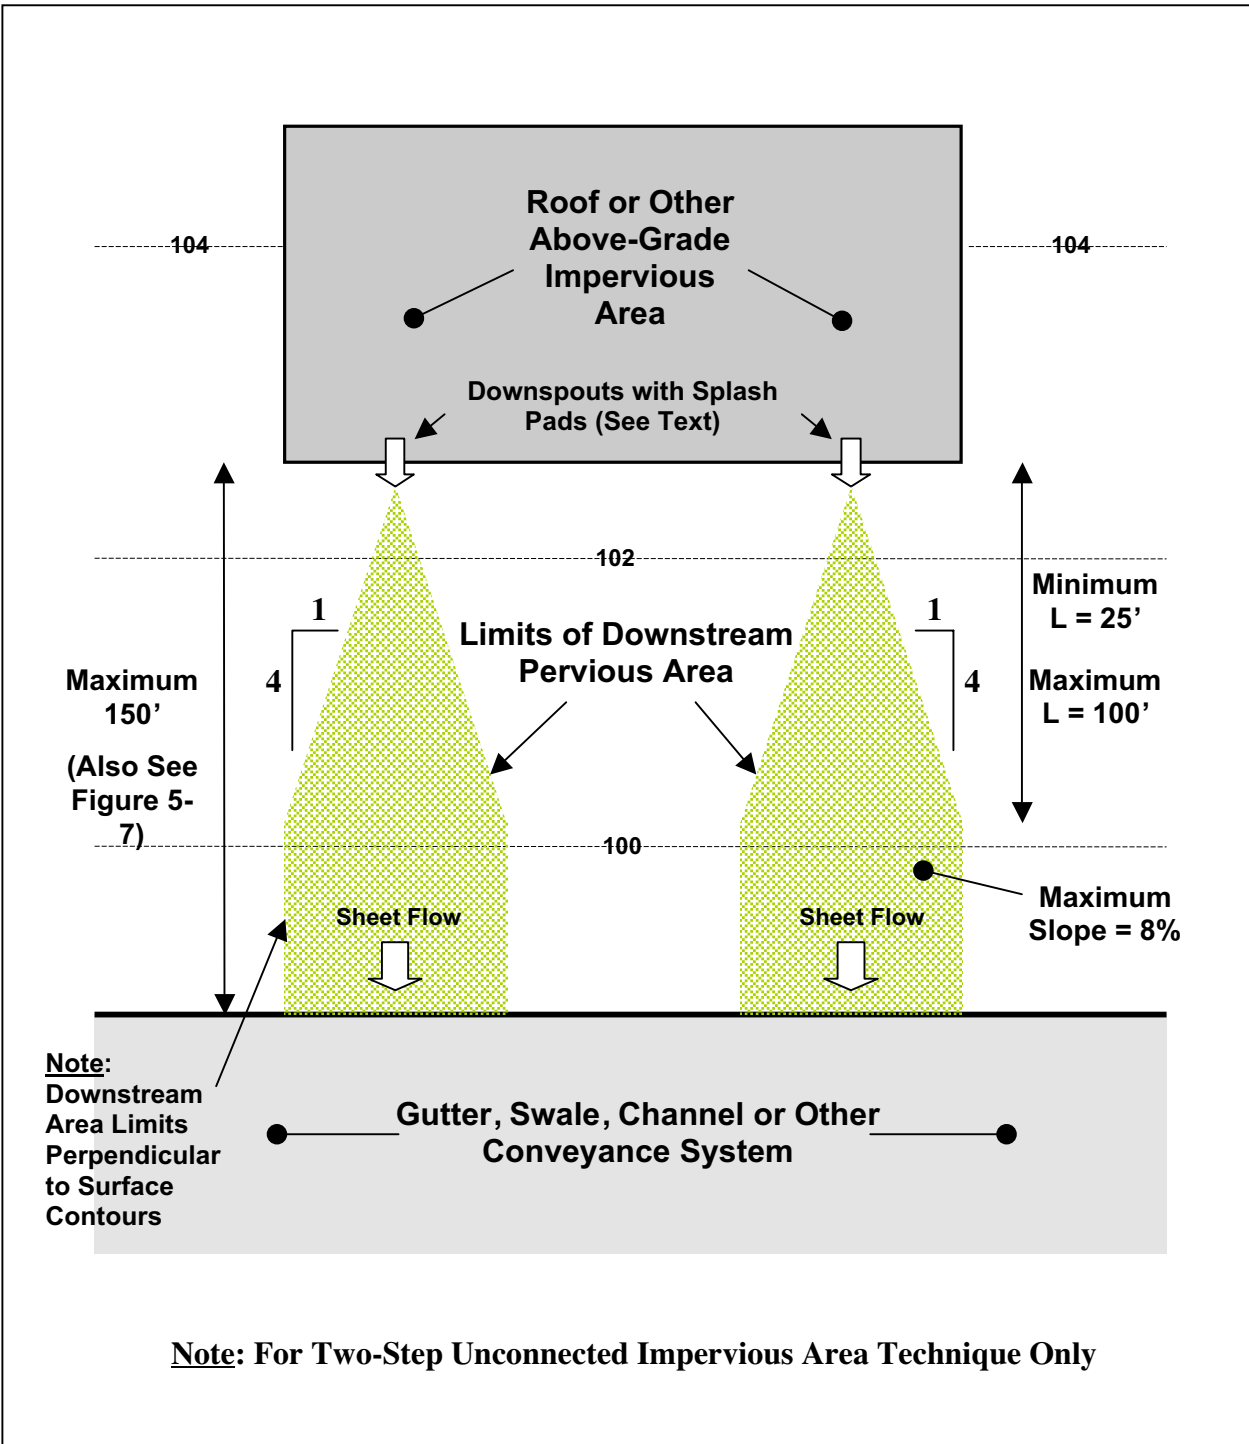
Roof or Other Above-Grade Impervious Area

104

104

Downspouts with Splash Pads (See Text)

102

1

4

Limits of Downstream Pervious Area

1

4

Minimum L = 25’

Maximum L = 100’

Maximum 150’

(Also See Figure 5-7)

100

Sheet Flow

Sheet Flow

Maximum Slope = 8%

Note: Downstream Area Limits Perpendicular to Surface Contours

Gutter, Swale, Channel or Other Conveyance System

Note: For Two-Step Unconnected Impervious Area Technique Only